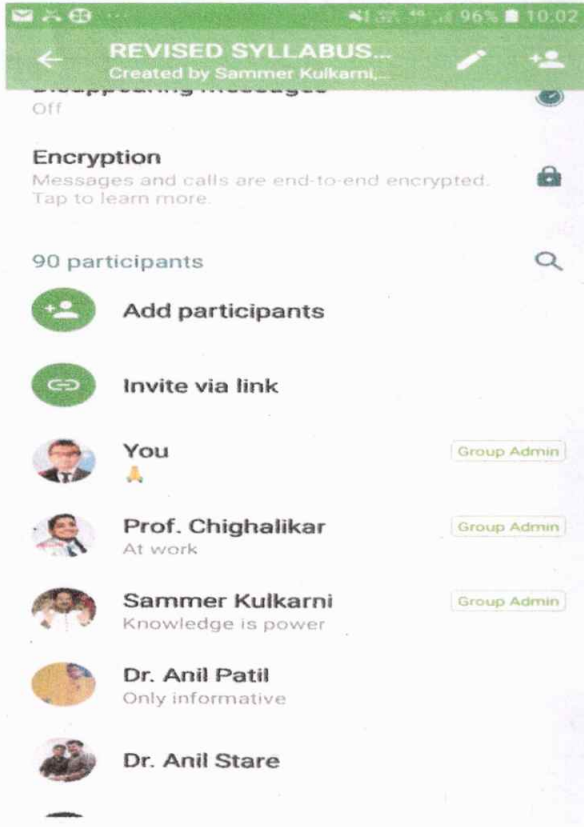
96% 10:02

REVISED SYLLABUS...
Created by Sammer Kulkarni,...

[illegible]
Off

Encryption
Messages and calls are end-to-end encrypted. Tap to learn more.

90 participants

Add participants

Invite via link

You
🙏
Group Admin

Prof. Chighalikar
At work
Group Admin

Sammer Kulkarni
Knowledge is power
Group Admin

Dr. Anil Patil
Only informative

Dr. Anil Stare